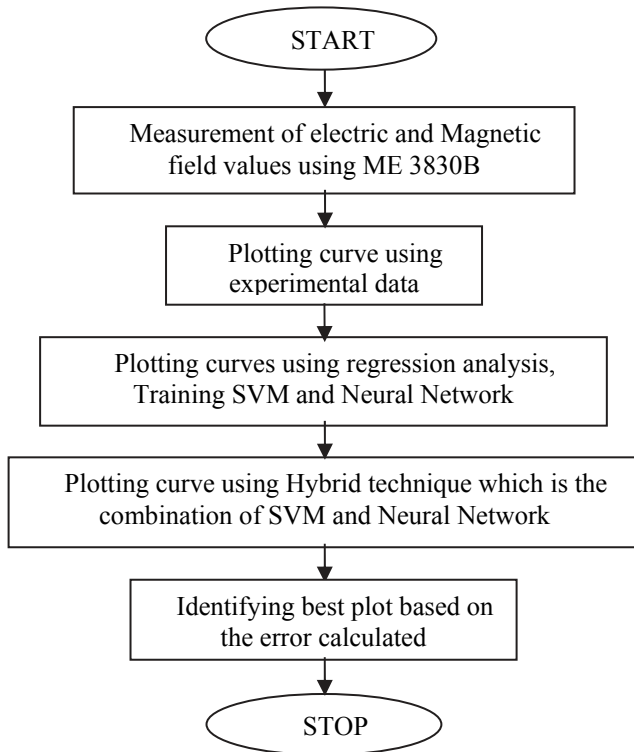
START

Measurement of electric and Magnetic field values using ME 3830B

Plotting curve using experimental data

Plotting curves using regression analysis, Training SVM and Neural Network

Plotting curve using Hybrid technique which is the combination of SVM and Neural Network

Identifying best plot based on the error calculated

STOP